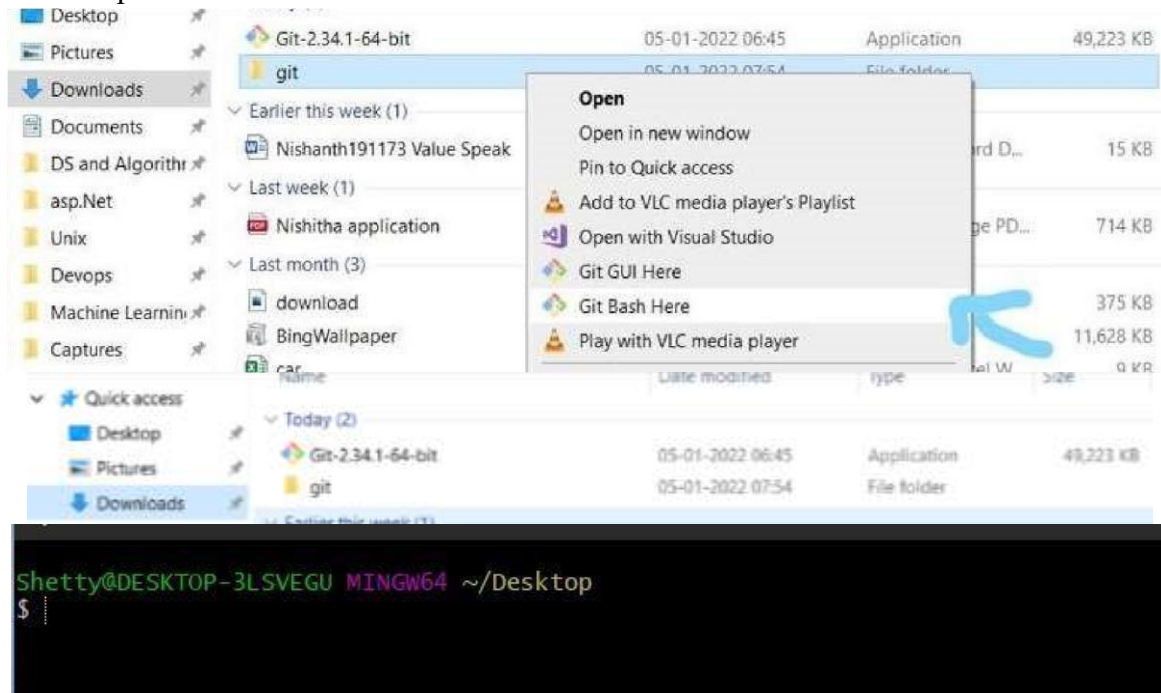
Desktop
Pictures
Downloads
Documents
DS and Algorithr
asp.Net
Unix
Devops
Machine Learnin
Captures

Git-2.34.1-64-bit 05-01-2022 06:45 Application 49,223 KB
git 05-01-2022 07:54 File folder
Earlier this week (1)
Nishanth191173 Value Speak rd D... 15 KB
Last week (1)
Nishitha application ge PD... 714 KB
Last month (3)
download 375 KB
BingWallpaper 11,628 KB
car 9 KB

Open
Open in new window
Pin to Quick access
Add to VLC media player's Playlist
Open with Visual Studio
Git GUI Here
Git Bash Here
Play with VLC media player

Quick access
Desktop
Pictures
Downloads

Name Date modified Type Size
Today (2)
Git-2.34.1-64-bit 05-01-2022 06:45 Application 49,223 KB
git 05-01-2022 07:54 File folder
Earlier this week (1)

Shetty@DESKTOP-3LSVEGU MINGW64 ~/Desktop
$